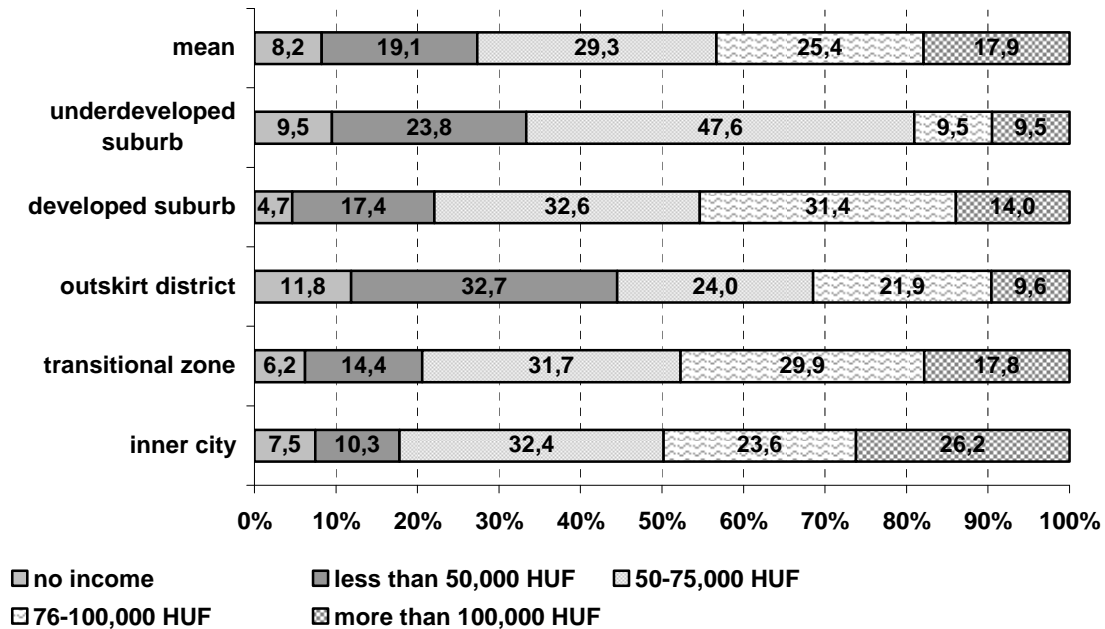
| | no income | less than 50,000 HUF | 50-75,000 HUF | 76-100,000 HUF | more than 100,000 HUF |
|---|---|---|---|---|---|
| mean | 8,2 | 19,1 | 29,3 | 25,4 | 17,9 |
| underdeveloped suburb | 9,5 | 23,8 | 47,6 | 9,5 | 9,5 |
| developed suburb | 4,7 | 17,4 | 32,6 | 31,4 | 14,0 |
| outskirt district | 11,8 | 32,7 | 24,0 | 21,9 | 9,6 |
| transitional zone | 6,2 | 14,4 | 31,7 | 29,9 | 17,8 |
| inner city | 7,5 | 10,3 | 32,4 | 23,6 | 26,2 |

0% 10% 20% 30% 40% 50% 60% 70% 80% 90% 100%

no income
less than 50,000 HUF
50-75,000 HUF
76-100,000 HUF
more than 100,000 HUF